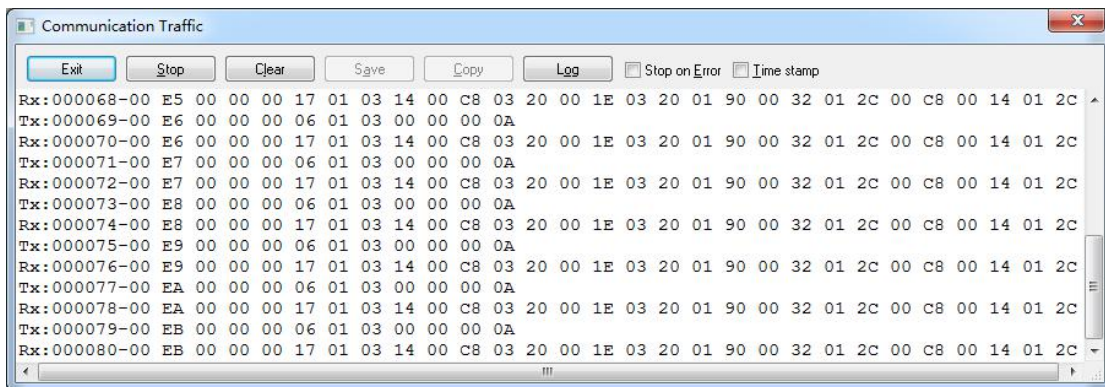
Communication Traffic

Exit Stop Clear Save Copy Log Stop on Error Time stamp

Rx:000068-00 E5 00 00 00 17 01 03 14 00 C8 03 20 00 1E 03 20 01 90 00 32 01 2C 00 C8 00 14 01 2C
Tx:000069-00 E6 00 00 00 06 01 03 00 00 00 0A
Rx:000070-00 E6 00 00 00 17 01 03 14 00 C8 03 20 00 1E 03 20 01 90 00 32 01 2C 00 C8 00 14 01 2C
Tx:000071-00 E7 00 00 00 06 01 03 00 00 00 0A
Rx:000072-00 E7 00 00 00 17 01 03 14 00 C8 03 20 00 1E 03 20 01 90 00 32 01 2C 00 C8 00 14 01 2C
Tx:000073-00 E8 00 00 00 06 01 03 00 00 00 0A
Rx:000074-00 E8 00 00 00 17 01 03 14 00 C8 03 20 00 1E 03 20 01 90 00 32 01 2C 00 C8 00 14 01 2C
Tx:000075-00 E9 00 00 00 06 01 03 00 00 00 0A
Rx:000076-00 E9 00 00 00 17 01 03 14 00 C8 03 20 00 1E 03 20 01 90 00 32 01 2C 00 C8 00 14 01 2C
Tx:000077-00 EA 00 00 00 06 01 03 00 00 00 0A
Rx:000078-00 EA 00 00 00 17 01 03 14 00 C8 03 20 00 1E 03 20 01 90 00 32 01 2C 00 C8 00 14 01 2C
Tx:000079-00 EB 00 00 00 06 01 03 00 00 00 0A
Rx:000080-00 EB 00 00 00 17 01 03 14 00 C8 03 20 00 1E 03 20 01 90 00 32 01 2C 00 C8 00 14 01 2C